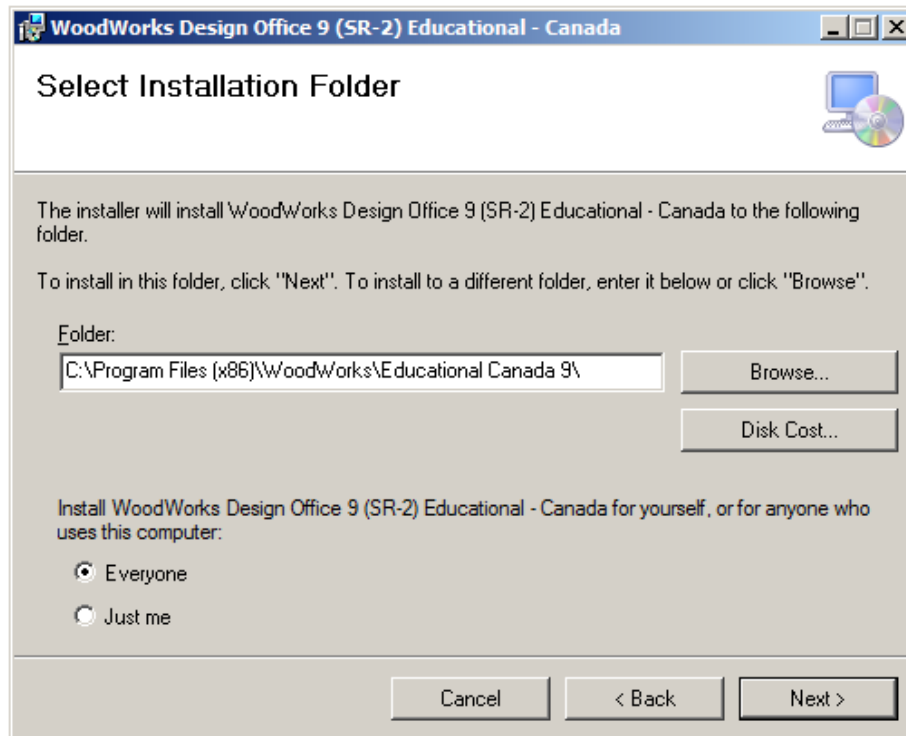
WoodWorks Design Office 9 (SR-2) Educational - Canada

Select Installation Folder

The installer will install WoodWorks Design Office 9 (SR-2) Educational - Canada to the following folder.

To install in this folder, click "Next". To install to a different folder, enter it below or click "Browse".

Folder:

C:\Program Files (x86)\WoodWorks\Educational Canada 9\

Browse...

Disk Cost...

Install WoodWorks Design Office 9 (SR-2) Educational - Canada for yourself, or for anyone who uses this computer:

Everyone

Just me

Cancel

< Back

Next >